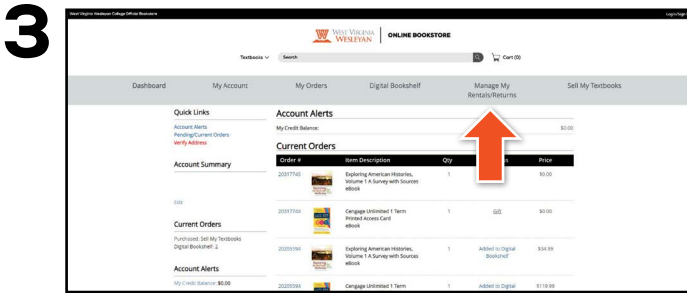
3

West Virginia Wesleyan College Official Bookstore

Login/Sign

WEST VIRGINIA WESLEYAN | ONLINE BOOKSTORE

Textbooks ∨ Search

Cart (0)

Dashboard My Account My Orders Digital Bookshelf Manage My Rentals/Returns Sell My Textbooks

Quick Links

Account Alerts
Pending/Current Orders
Verify Address

Account Summary

Edit

Current Orders

Purchased: Sell My Textbooks
Digital Bookshelf: 2

Account Alerts

My Credit Balance: $0.00

Account Alerts

My Credit Balance: $0.00

Current Orders

| Order # | Item Description | Qty | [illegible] | Price |
|---|---|---|---|---|
| 20317745 | Exploring American Histories, Volume 1 A Survey with Sources eBook | 1 | | $0.00 |
| 20317744 | Cengage Unlimited 1 Term Printed Access Card eBook | 1 | Gift | $0.00 |
| 20205584 | Exploring American Histories, Volume 1 A Survey with Sources eBook | 1 | Added to Digital Bookshelf | $34.99 |
| 20205584 | Cengage Unlimited 1 Term | 1 | | $119.99 |